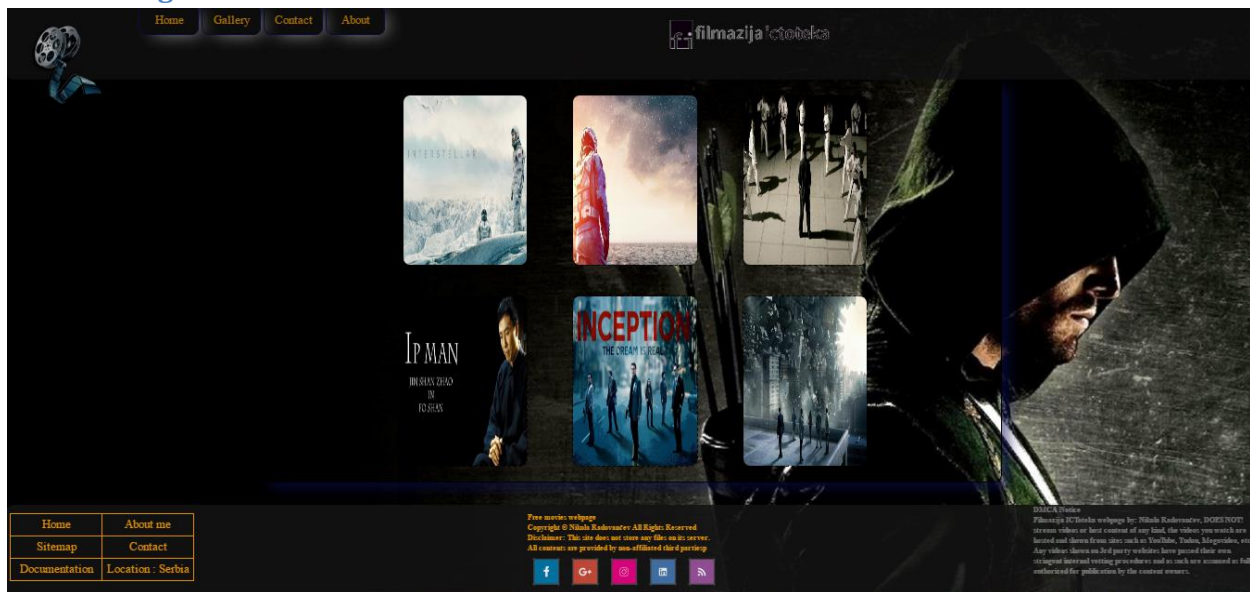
Home Gallery Contact About

filmazija'ctoteka

INTERSTELLAR

IP MAN
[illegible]
IN
FO SHAN

INCEPTION
THE DREAM IS REAL

| Home | About me |
|---|---|
| Sitemap | Contact |
| Documentation | Location : Serbia |

Free movies webpage
Copyright © Nikola Radovančev All Rights Reserved
Disclaimer: This site does not store any files on its server.
All contents are provided by non-affiliated third parties

f G+

DMCA Notice
Filmazija ICtoteka webpage by: Nikola Radovančev, DOES NOT stream videos or host content of any kind, the videos you watch are hosted and shown from sites such as YouTube, Tudou, blogvideo, etc. Any videos shown on 3rd party websites have passed their own stringent internal vetting procedures and as such are assumed to be authorized for publication by the content owners.